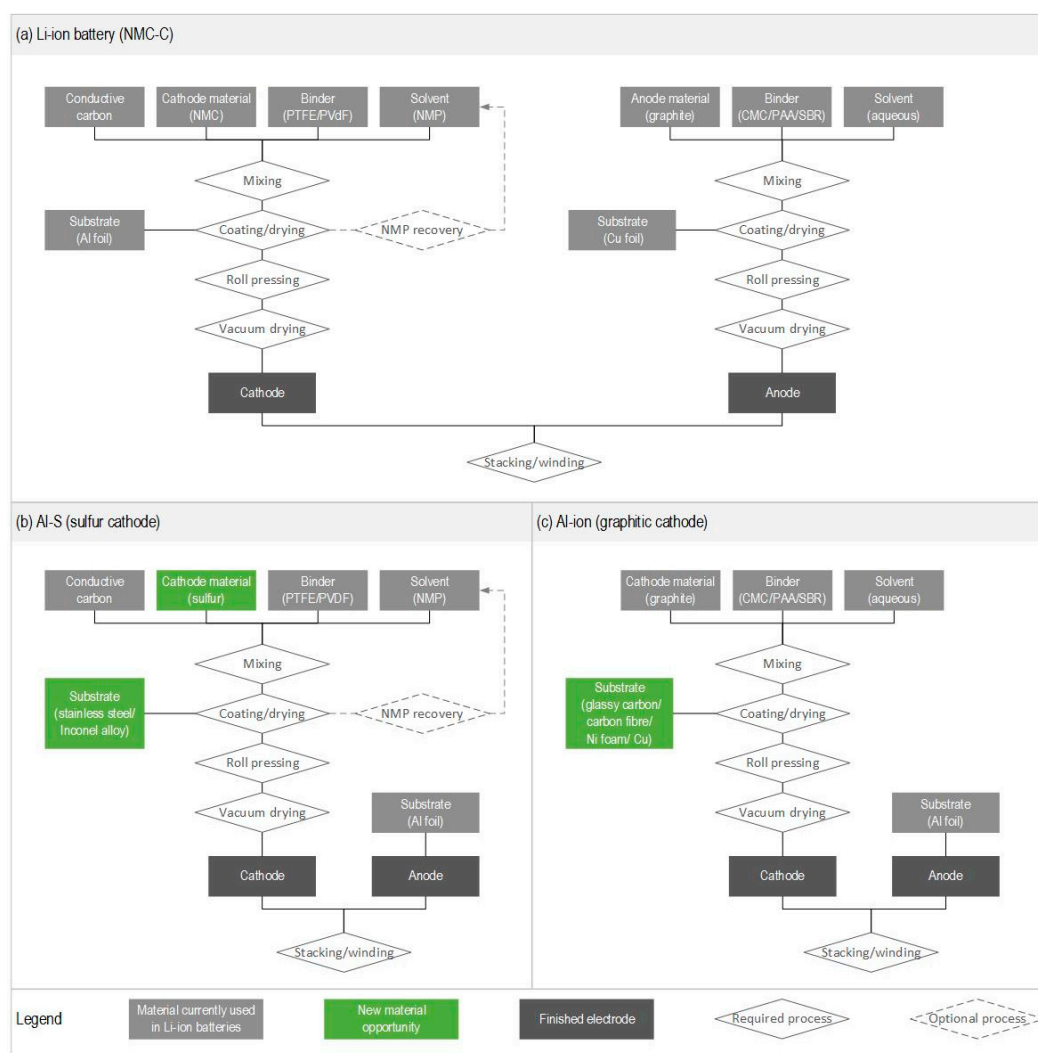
(a) Li-ion battery (NMC-C)

Conductive carbon

Cathode material (NMC)

Binder (PTFE/PVdF)

Solvent (NMP)

Mixing

Substrate (Al foil)

Coating/drying

NMP recovery

Roll pressing

Vacuum drying

Cathode

Anode material (graphite)

Binder (CMC/PAA/SBR)

Solvent (aqueous)

Mixing

Substrate (Cu foil)

Coating/drying

Roll pressing

Vacuum drying

Anode

Stacking/winding

(b) Al-S (sulfur cathode)

Conductive carbon

Cathode material (sulfur)

Binder (PTFE/PVDF)

Solvent (NMP)

Mixing

Substrate (stainless steel/ Inconel alloy)

Coating/drying

NMP recovery

Roll pressing

Vacuum drying

Substrate (Al foil)

Cathode

Anode

Stacking/winding

(c) Al-ion (graphitic cathode)

Cathode material (graphite)

Binder (CMC/PAA/SBR)

Solvent (aqueous)

Mixing

Substrate (glassy carbon/ carbon fibre/ Ni foam/ Cu)

Coating/drying

Roll pressing

Vacuum drying

Substrate (Al foil)

Cathode

Anode

Stacking/winding

Legend

Material currently used in Li-ion batteries

New material opportunity

Finished electrode

Required process

Optional process